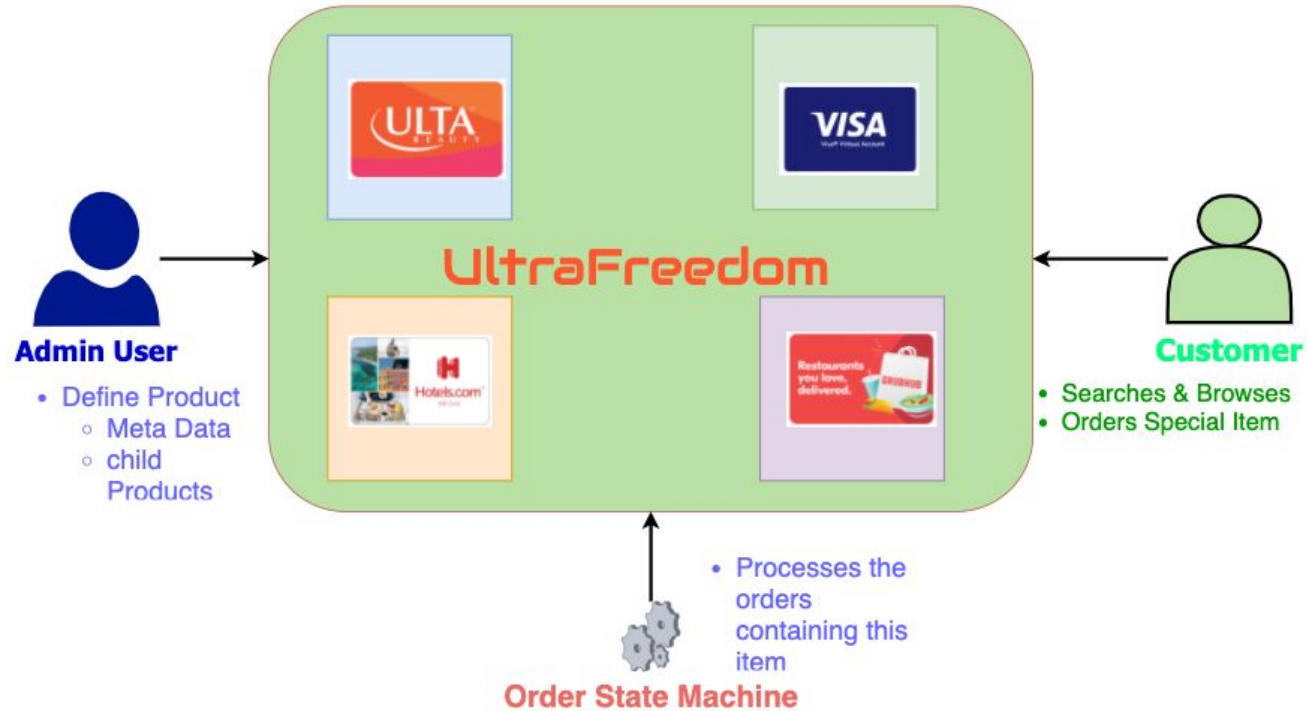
ULTA BEAUTY

VISA
Visa® Virtual Account

UltraFreedom

Hotels.com
Gift Card

Restaurants you love, delivered.
GRUBHUB

Admin User

- Define Product
  - Meta Data
  - child Products

Customer

- Searches & Browses
- Orders Special Item

- Processes the orders containing this item

Order State Machine